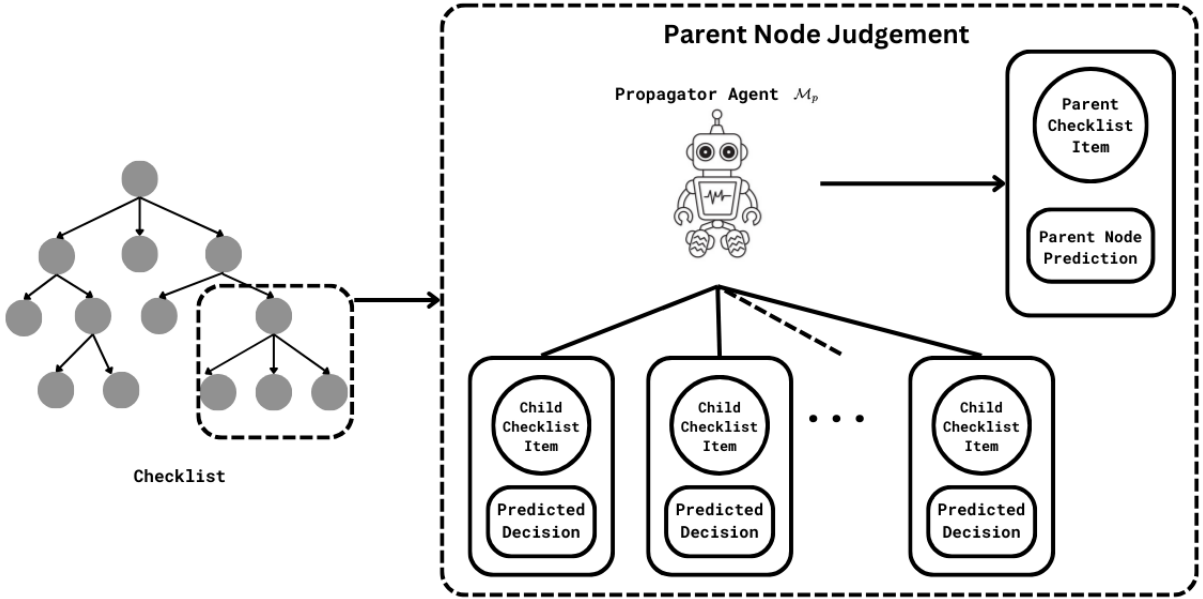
Checklist

Parent Node Judgement

Propagator Agent $\mathcal{M}_p$

Parent Checklist Item

Parent Node Prediction

Child Checklist Item

Predicted Decision

Child Checklist Item

Predicted Decision

...

Child Checklist Item

Predicted Decision